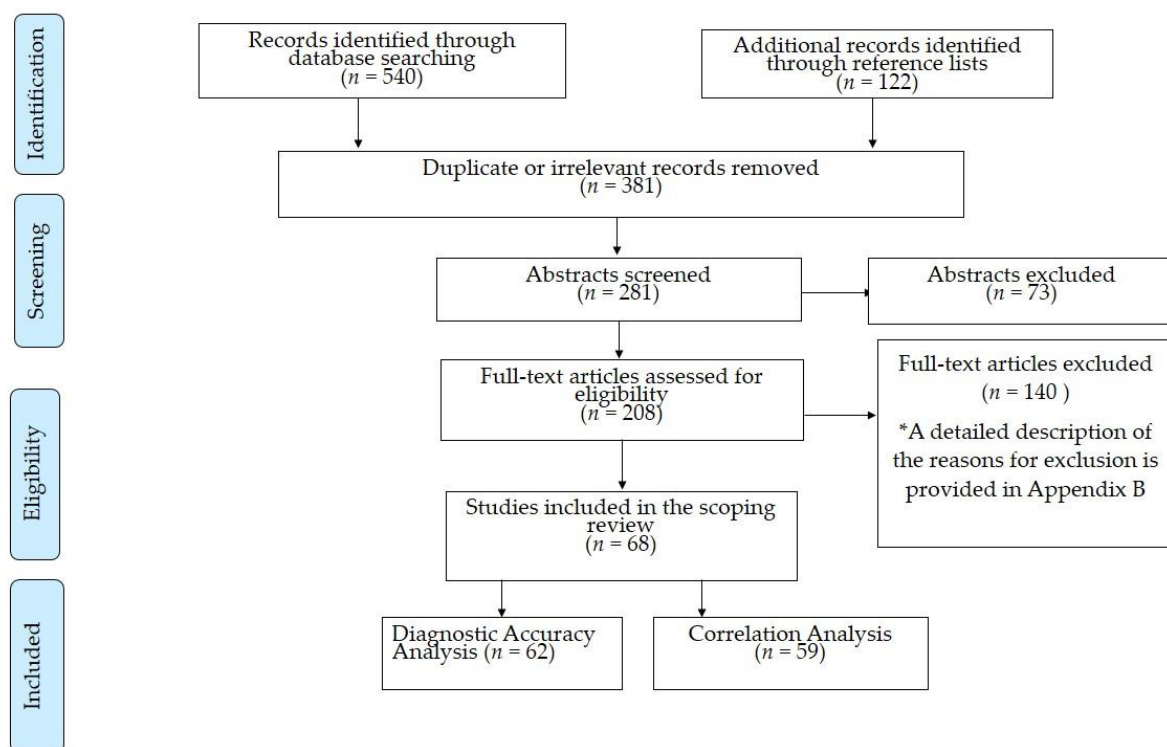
Identification

Records identified through database searching ($n$ = 540)

Additional records identified through reference lists ($n$ = 122)

Duplicate or irrelevant records removed ($n$ = 381)

Screening

Abstracts screened ($n$ = 281)

Abstracts excluded ($n$ = 73)

Eligibility

Full-text articles assessed for eligibility ($n$ = 208)

Full-text articles excluded ($n$ = 140 )

*A detailed description of the reasons for exclusion is provided in Appendix B

Studies included in the scoping review ($n$ = 68)

Included

Diagnostic Accuracy Analysis ($n$ = 62)

Correlation Analysis ($n$ = 59)